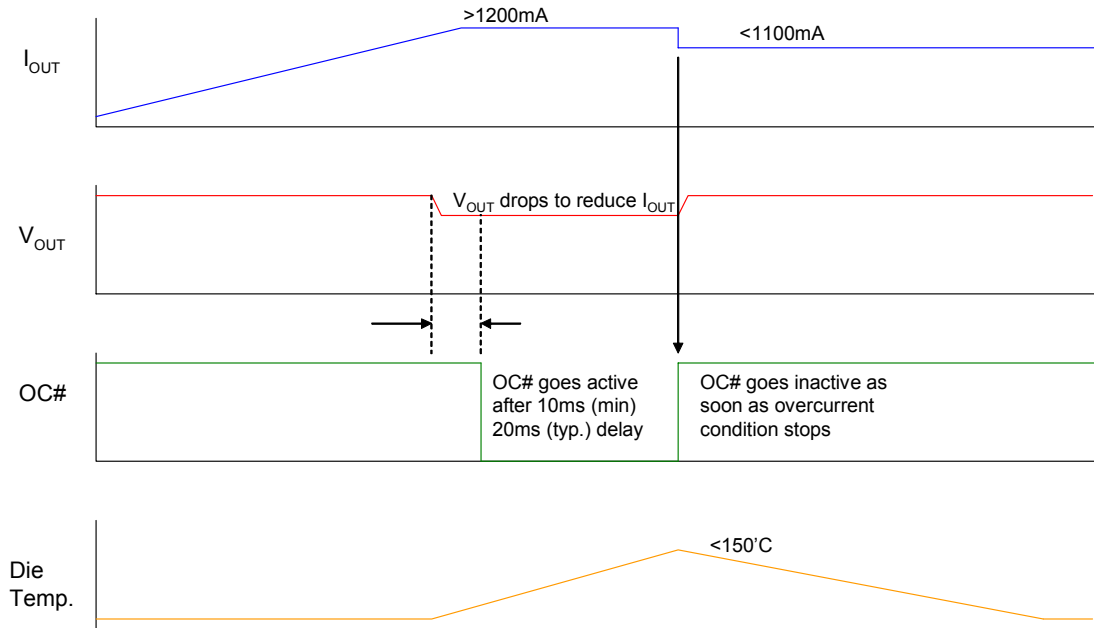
>1200mA

<1100mA

$I_{OUT}$

$V_{OUT}$ drops to reduce $I_{OUT}$

$V_{OUT}$

OC#

OC# goes active after 10ms (min) 20ms (typ.) delay

OC# goes inactive as soon as overcurrent condition stops

<150'C

Die Temp.